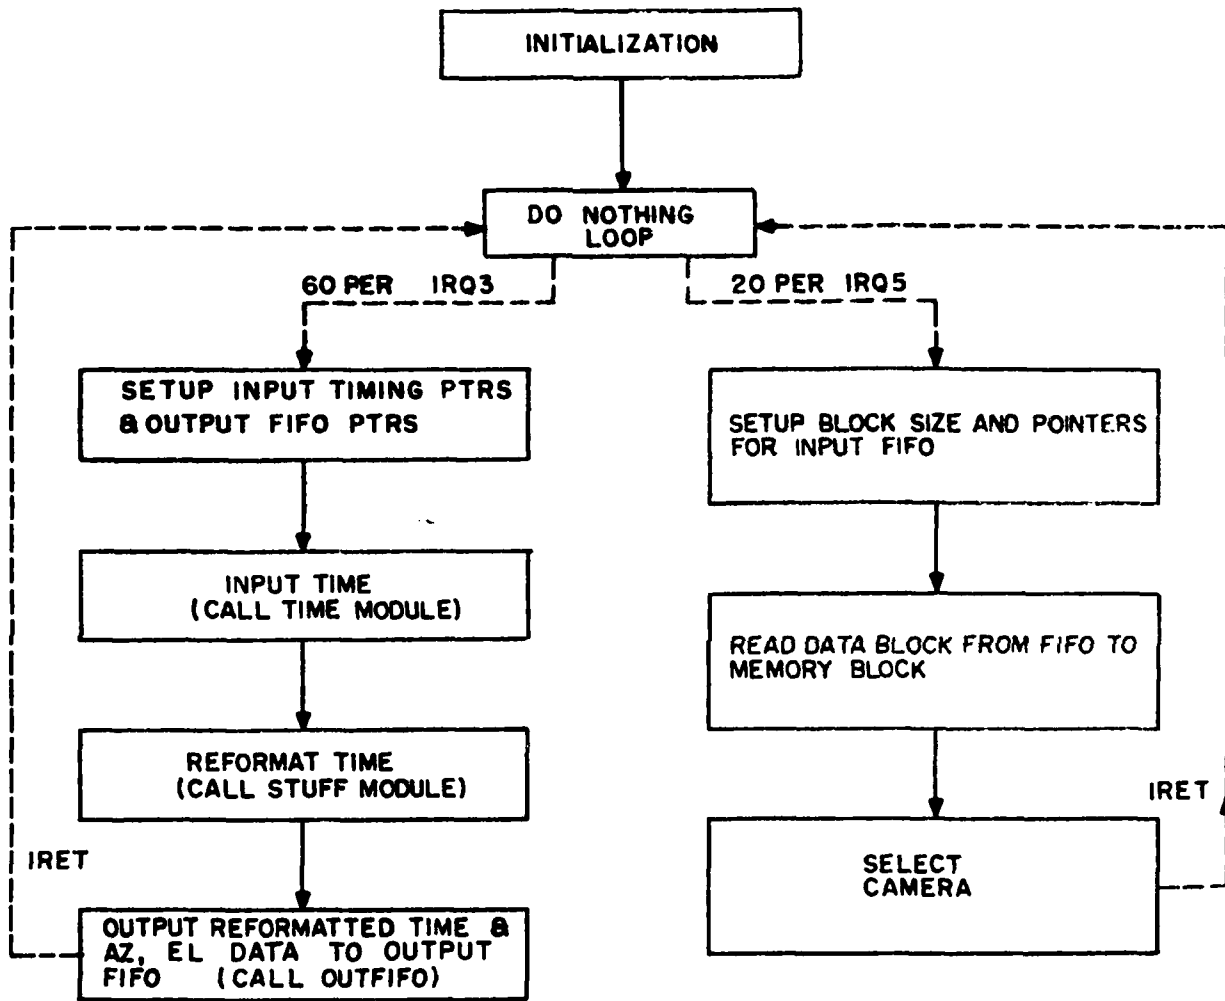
INITIALIZATION

DO NOTHING LOOP

60 PER IRQ3

20 PER IRQ5

SETUP INPUT TIMING PTRS & OUTPUT FIFO PTRS

INPUT TIME (CALL TIME MODULE)

REFORMAT TIME (CALL STUFF MODULE)

IRET

OUTPUT REFORMATTED TIME & AZ, EL DATA TO OUTPUT FIFO (CALL OUTFIFO)

SETUP BLOCK SIZE AND POINTERS FOR INPUT FIFO

READ DATA BLOCK FROM FIFO TO MEMORY BLOCK

IRET

SELECT CAMERA